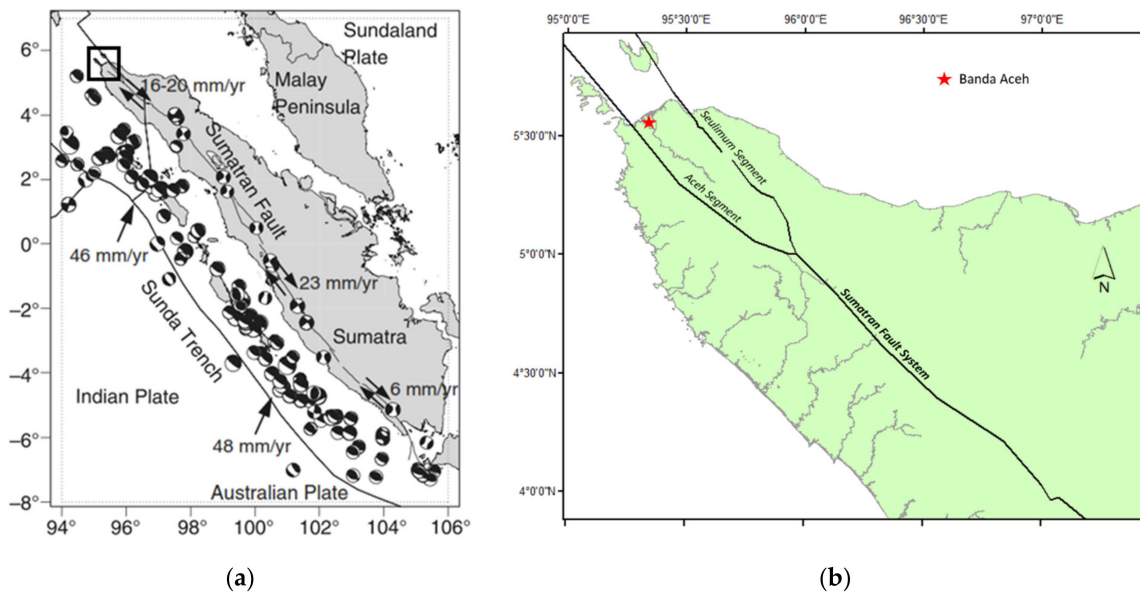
6°
4°
2°
0°
−2°
−4°
−6°
−8°
94°
96°
98°
100°
102°
104°
106°

Sundaland Plate
Malay Peninsula
16-20 mm/yr
Sumatran Fault
46 mm/yr
23 mm/yr
Sunda Trench
Sumatra
6 mm/yr
Indian Plate
48 mm/yr
Australian Plate

(a)

95°0'0"E
95°30'0"E
96°0'0"E
96°30'0"E
97°0'0"E
5°30'0"N
5°0'0"N
4°30'0"N
4°0'0"N

Banda Aceh
Seulimum Segment
Aceh Segment
Sumatran Fault System
N

(b)